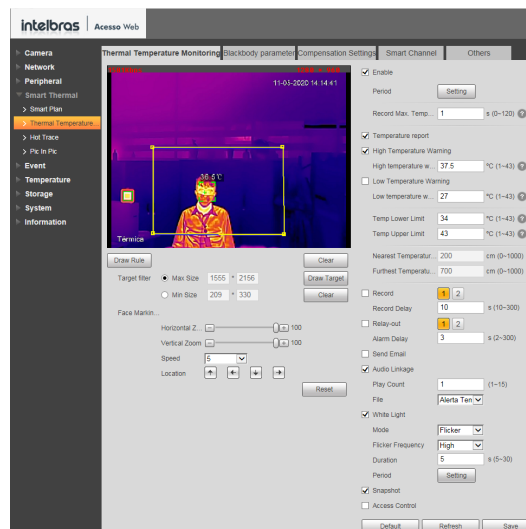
intelbras | Acesso Web

Camera
Network
Peripheral
Smart Thermal
Smart Plan
Thermal Temperature...
Hot Trace
Pic In Pic
Event
Temperature
Storage
System
Information

Thermal Temperature Monitoring | Blackbody parameter | Compensation Settings | Smart Channel | Others

11-03-2020 14:14:41
36.5°C
Termica

Draw Rule
Clear
Target filter
Max Size 1555 * 2156
Draw Target
Min Size 209 * 330
Clear
Face Markin...
Horizontal Z... 100
Vertical Zoom 100
Speed 5
Location
Reset

Enable
Period Setting
Record Max. Temp... 1 s (0~120)
Temperature report
High Temperature Warning
High temperature w... 37.5 °C (1~43)
Low Temperature Warning
Low temperature w... 27 °C (1~43)
Temp Lower Limit 34 °C (1~43)
Temp Upper Limit 43 °C (1~43)
Nearest Temperatur... 200 cm (0~1000)
Furthest Temperatu... 700 cm (0~1000)
Record 1 2
Record Delay 10 s (10~300)
Relay-out 1 2
Alarm Delay 3 s (2~300)
Send Email
Audio Linkage
Play Count 1 (1~15)
File Alerta Ten
White Light
Mode Flicker
Flicker Frequency High
Duration 5 s (5~30)
Period Setting
Snapshot
Access Control
Default Refresh Save